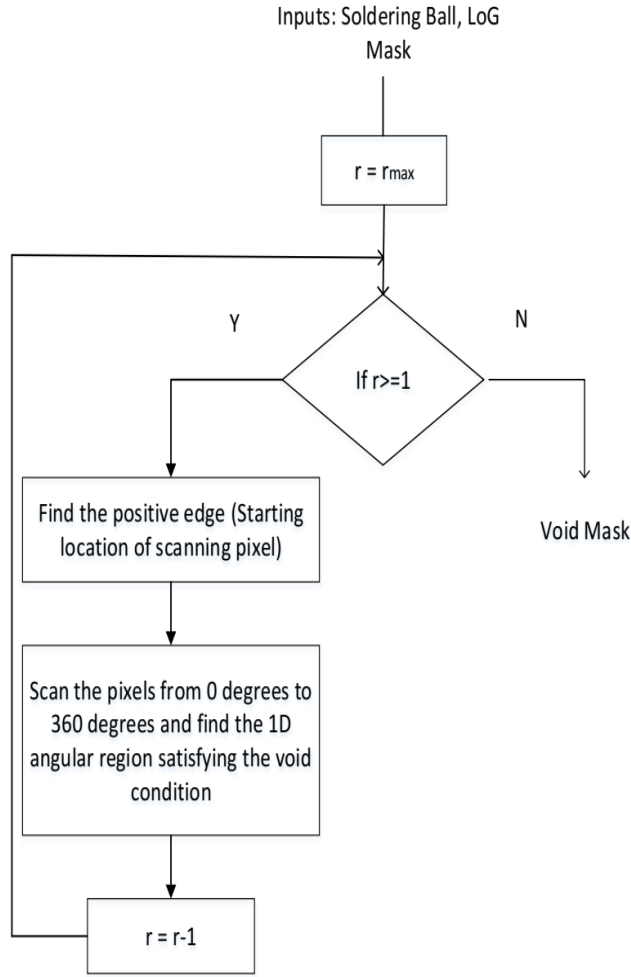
Inputs: Soldering Ball, LoG Mask

$r = r_{max}$

Y

N

If r>=1

Find the positive edge (Starting location of scanning pixel)

Void Mask

Scan the pixels from 0 degrees to 360 degrees and find the 1D angular region satisfying the void condition

r = r-1